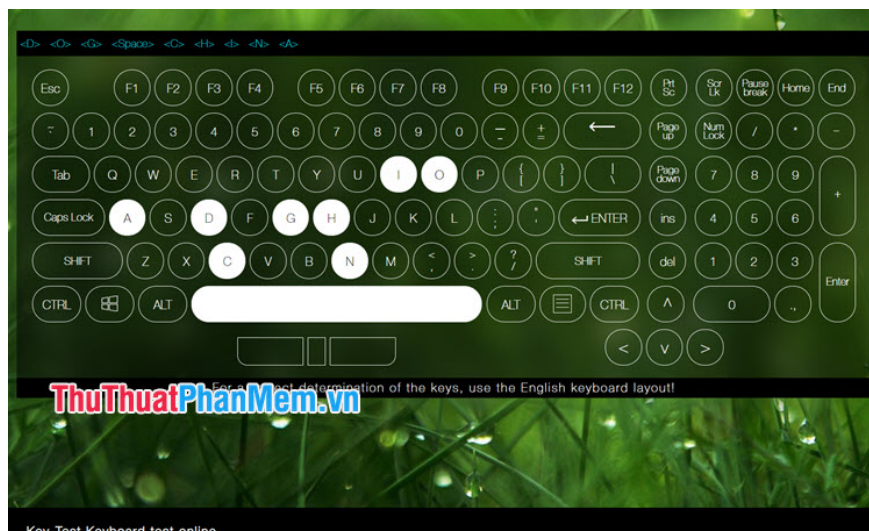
<D> <O> <G> <Space> <C> <H> <I> <N> <A>

Esc F1 F2 F3 F4 F5 F6 F7 F8 F9 F10 F11 F12 Prt Sc Scr Lk Pause break Home End

~ 1 2 3 4 5 6 7 8 9 0 _ - + = ⟵ Page up Num Lock / * -

Tab Q W E R T Y U I O P { [ } ] | \ Page down 7 8 9 +

Caps Lock A S D F G H J K L : ; " ' ↵ENTER ins 4 5 6

SHIFT Z X C V B N M < , > . ? / SHIFT del 1 2 3 Enter

CTRL ALT ALT CTRL ^ 0 .,

< v >

For a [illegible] determination of the keys, use the English keyboard layout!

ThuThuatPhanMem.vn

Key-Test Keyboard test online